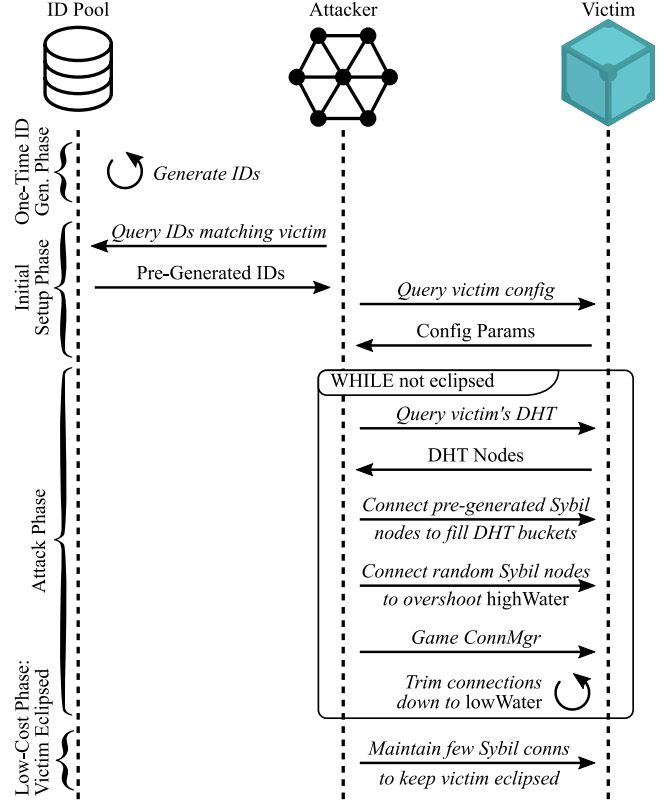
ID Pool

Attacker

Victim

One-Time ID Gen. Phase

Generate IDs

Initial Setup Phase

Query IDs matching victim

Pre-Generated IDs

Query victim config

Config Params

Attack Phase

WHILE not eclipsed

Query victim's DHT

DHT Nodes

Connect pre-generated Sybil nodes to fill DHT buckets

Connect random Sybil nodes to overshoot highWater

Game ConnMgr

Trim connections down to lowWater

Low-Cost Phase: Victim Eclipsed

Maintain few Sybil conns to keep victim eclipsed